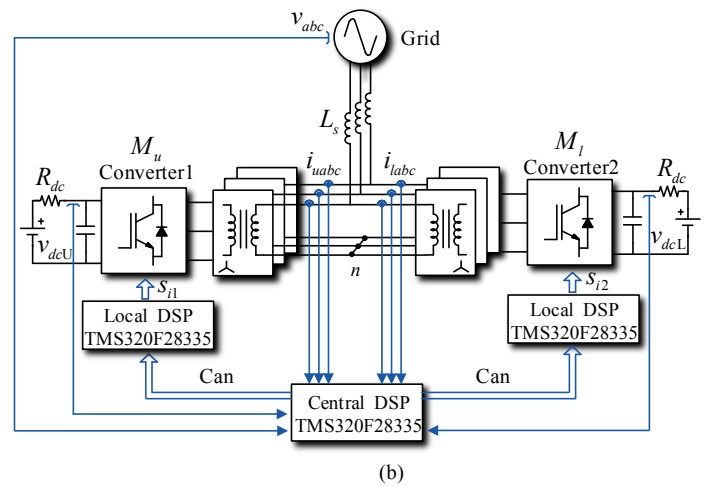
$v_{abc}$

Grid

$L_s$

$M_u$

Converter1

$i_{uabc}$

$i_{labc}$

$M_l$

Converter2

$R_{dc}$

$R_{dc}$

+

+

$v_{dc\text{U}}$

$v_{dc\text{L}}$

$n$

$s_{i1}$

$s_{i2}$

Local DSP TMS320F28335

Local DSP TMS320F28335

Can

Can

Central DSP TMS320F28335

(b)